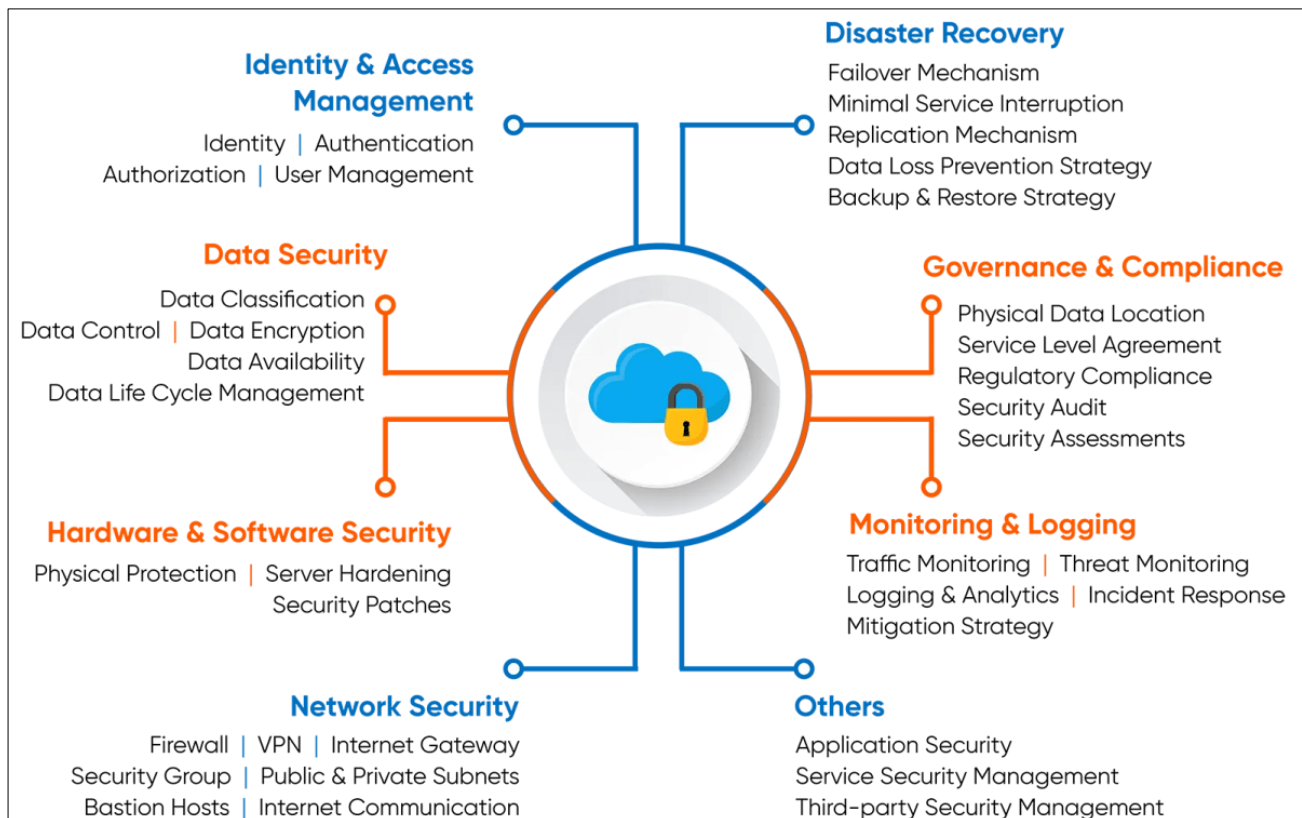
Identity & Access Management
Identity | Authentication
Authorization | User Management

Disaster Recovery
Failover Mechanism
Minimal Service Interruption
Replication Mechanism
Data Loss Prevention Strategy
Backup & Restore Strategy

Data Security
Data Classification
Data Control | Data Encryption
Data Availability
Data Life Cycle Management

Governance & Compliance
Physical Data Location
Service Level Agreement
Regulatory Compliance
Security Audit
Security Assessments

Hardware & Software Security
Physical Protection | Server Hardening
Security Patches

Monitoring & Logging
Traffic Monitoring | Threat Monitoring
Logging & Analytics | Incident Response
Mitigation Strategy

Network Security
Firewall | VPN | Internet Gateway
Security Group | Public & Private Subnets
Bastion Hosts | Internet Communication

Others
Application Security
Service Security Management
Third-party Security Management